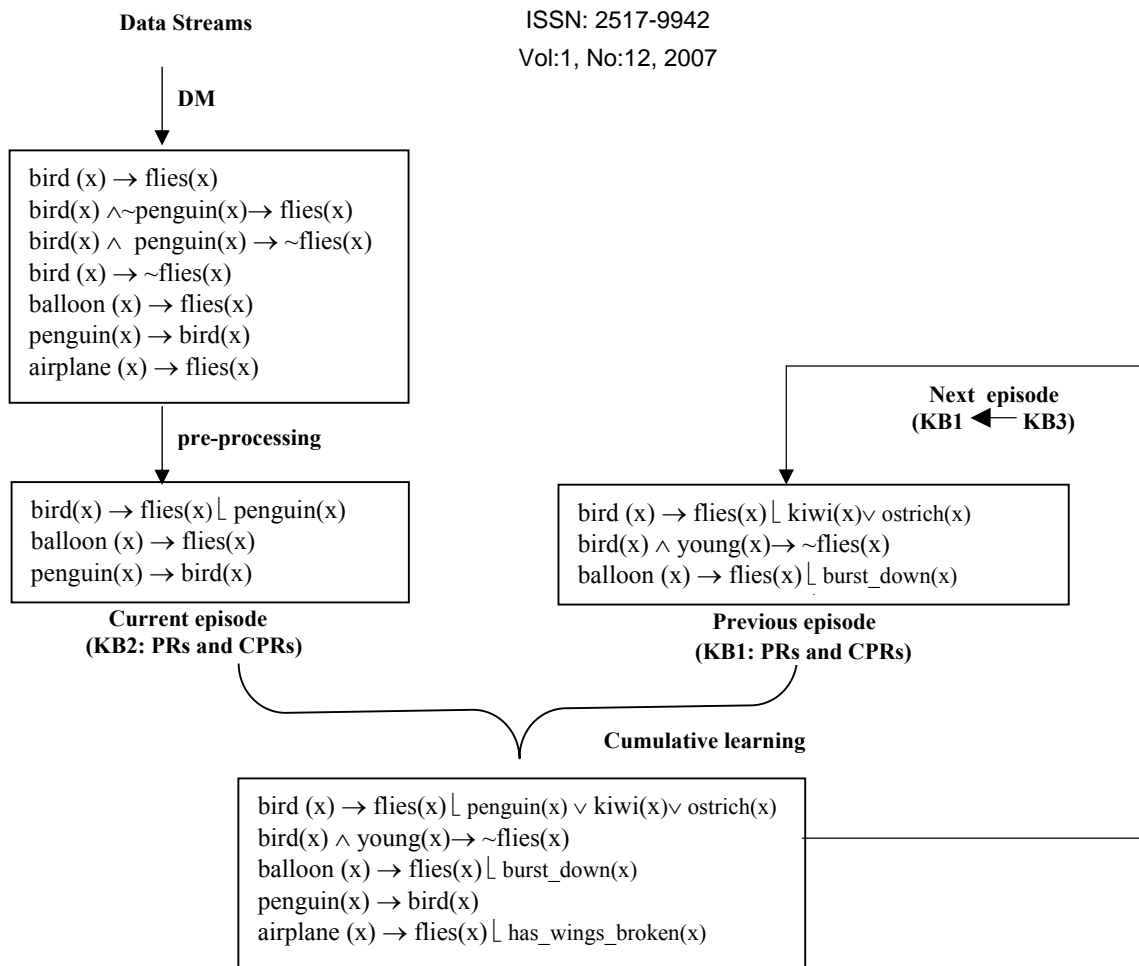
ISSN: 2517-9942
Vol:1, No:12, 2007

Data Streams

DM

bird (x) $\rightarrow$ flies(x)
bird(x) $\wedge$~penguin(x)$\rightarrow$ flies(x)
bird(x) $\wedge$ penguin(x) $\rightarrow$ ~flies(x)
bird (x) $\rightarrow$ ~flies(x)
balloon (x) $\rightarrow$ flies(x)
penguin(x) $\rightarrow$ bird(x)
airplane (x) $\rightarrow$ flies(x)

pre-processing

bird(x) $\rightarrow$ flies(x) $\lfloor$ penguin(x)
balloon (x) $\rightarrow$ flies(x)
penguin(x) $\rightarrow$ bird(x)

Current episode
(KB2: PRs and CPRs)

Next episode
(KB1 $\leftarrow$ KB3)

bird (x) $\rightarrow$ flies(x) $\lfloor$ kiwi(x)$\vee$ ostrich(x)
bird(x) $\wedge$ young(x)$\rightarrow$ ~flies(x)
balloon (x) $\rightarrow$ flies(x) $\lfloor$ burst_down(x)

Previous episode
(KB1: PRs and CPRs)

Cumulative learning

bird (x) $\rightarrow$ flies(x) $\lfloor$ penguin(x) $\vee$ kiwi(x)$\vee$ ostrich(x)
bird(x) $\wedge$ young(x)$\rightarrow$ ~flies(x)
balloon (x) $\rightarrow$ flies(x) $\lfloor$ burst_down(x)
penguin(x) $\rightarrow$ bird(x)
airplane (x) $\rightarrow$ flies(x) $\lfloor$ has_wings_broken(x)